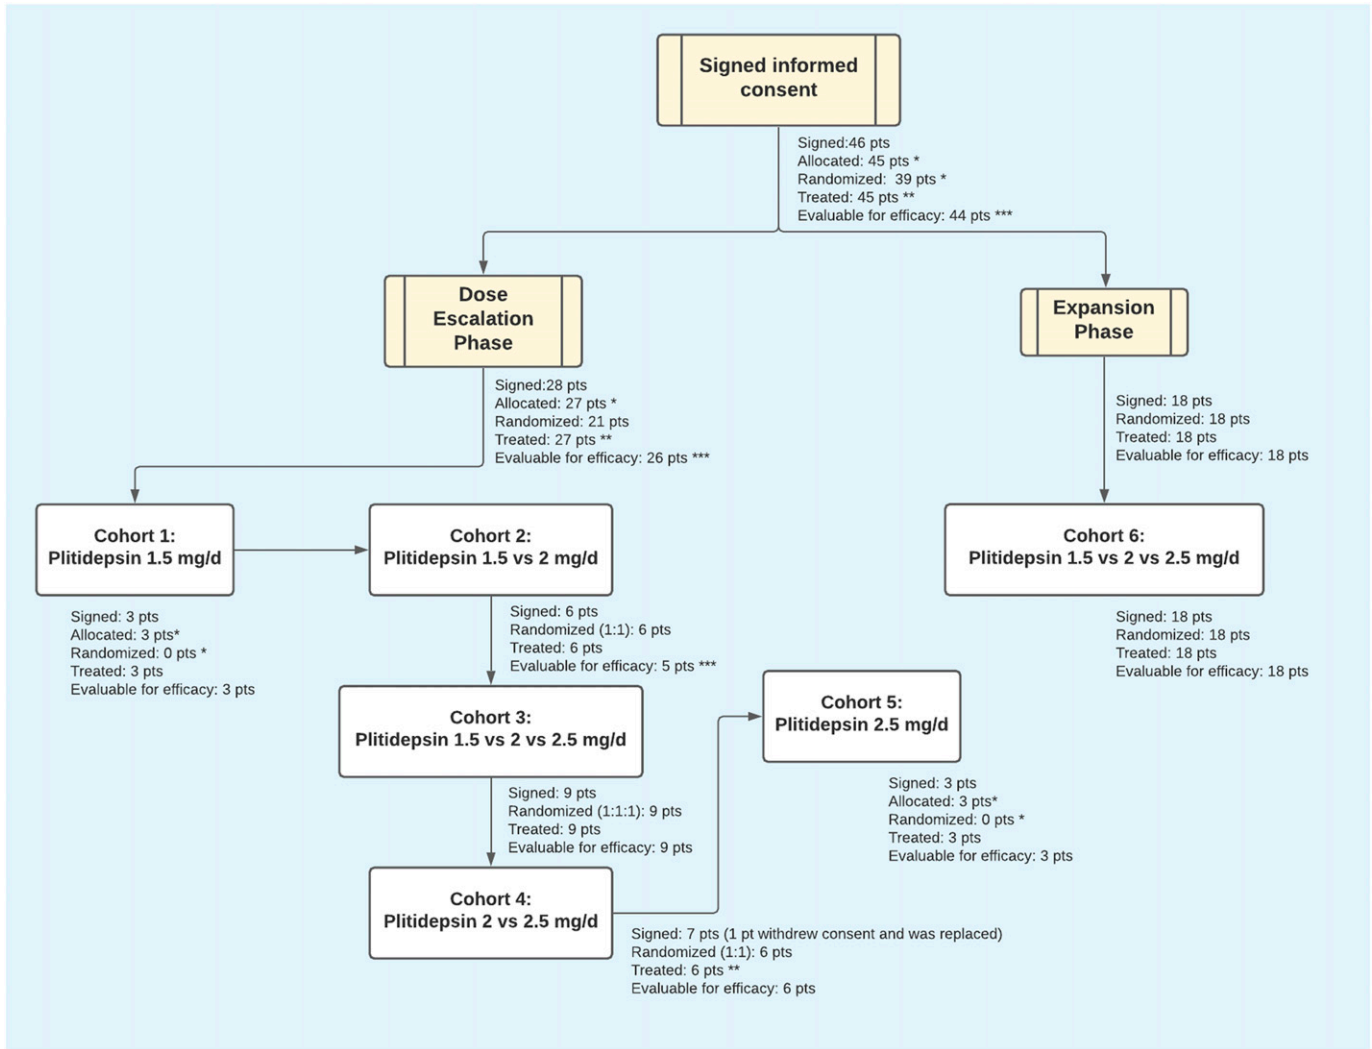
Signed informed consent

Signed:46 pts
Allocated: 45 pts *
Randomized: 39 pts *
Treated: 45 pts **
Evaluable for efficacy: 44 pts ***

Dose Escalation Phase

Signed:28 pts
Allocated: 27 pts *
Randomized: 21 pts
Treated: 27 pts **
Evaluable for efficacy: 26 pts ***

Expansion Phase

Signed: 18 pts
Randomized: 18 pts
Treated: 18 pts
Evaluable for efficacy: 18 pts

Cohort 1: Plitidepsin 1.5 mg/d

Signed: 3 pts
Allocated: 3 pts*
Randomized: 0 pts *
Treated: 3 pts
Evaluable for efficacy: 3 pts

Cohort 2: Plitidepsin 1.5 vs 2 mg/d

Signed: 6 pts
Randomized (1:1): 6 pts
Treated: 6 pts
Evaluable for efficacy: 5 pts ***

Cohort 6: Plitidepsin 1.5 vs 2 vs 2.5 mg/d

Signed: 18 pts
Randomized: 18 pts
Treated: 18 pts
Evaluable for efficacy: 18 pts

Cohort 3: Plitidepsin 1.5 vs 2 vs 2.5 mg/d

Signed: 9 pts
Randomized (1:1:1): 9 pts
Treated: 9 pts
Evaluable for efficacy: 9 pts

Cohort 5: Plitidepsin 2.5 mg/d

Signed: 3 pts
Allocated: 3 pts*
Randomized: 0 pts *
Treated: 3 pts
Evaluable for efficacy: 3 pts

Cohort 4: Plitidepsin 2 vs 2.5 mg/d

Signed: 7 pts (1 pt withdrew consent and was replaced)
Randomized (1:1): 6 pts
Treated: 6 pts **
Evaluable for efficacy: 6 pts